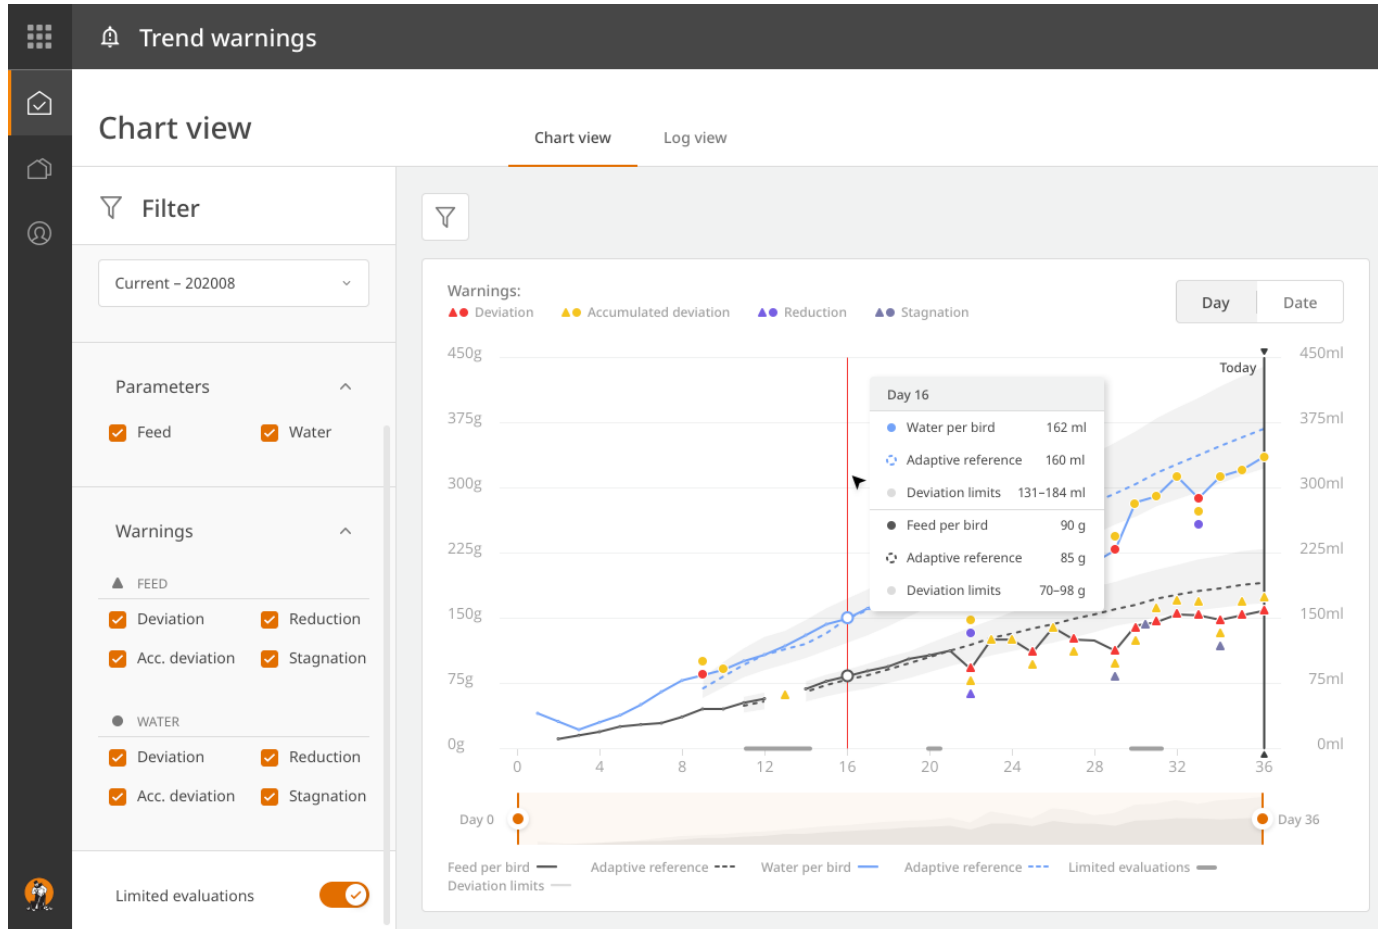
Trend warnings

Chart view

Chart view Log view

Filter

Current – 202008

Parameters

Feed Water

Warnings

FEED

Deviation Reduction

Acc. deviation Stagnation

WATER

Deviation Reduction

Acc. deviation Stagnation

Limited evaluations

Warnings:
Deviation Accumulated deviation Reduction Stagnation

Day Date

450g 375g 300g 225g 150g 75g 0g

450ml 375ml 300ml 225ml 150ml 75ml 0ml

Today

Day 16

| | |
|---|---|
| Water per bird | 162 ml |
| Adaptive reference | 160 ml |
| Deviation limits | 131–184 ml |
| Feed per bird | 90 g |
| Adaptive reference | 85 g |
| Deviation limits | 70–98 g |

0 4 8 12 16 20 24 28 32 36

Day 0 Day 36

Feed per bird Adaptive reference Water per bird Adaptive reference Limited evaluations
Deviation limits